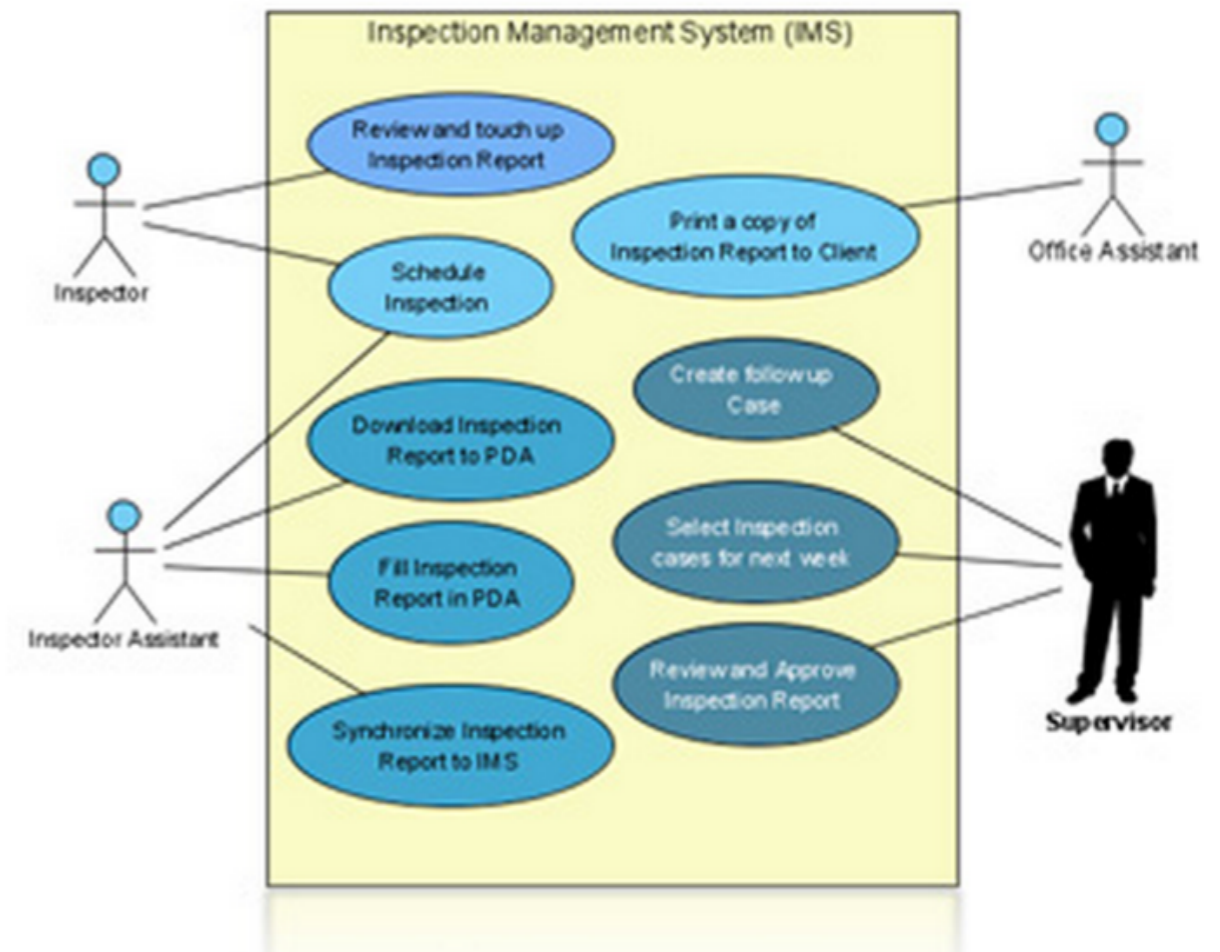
Inspection Management System (IMS)

Inspector

Review and touch up Inspection Report

Schedule Inspection

Print a copy of Inspection Report to Client

Office Assistant

Create follow up Case

Download Inspection Report to PDA

Inspector Assistant

Select Inspection cases for next week

Fill Inspection Report in PDA

Review and Approve Inspection Report

Supervisor

Synchronize Inspection Report to IMS